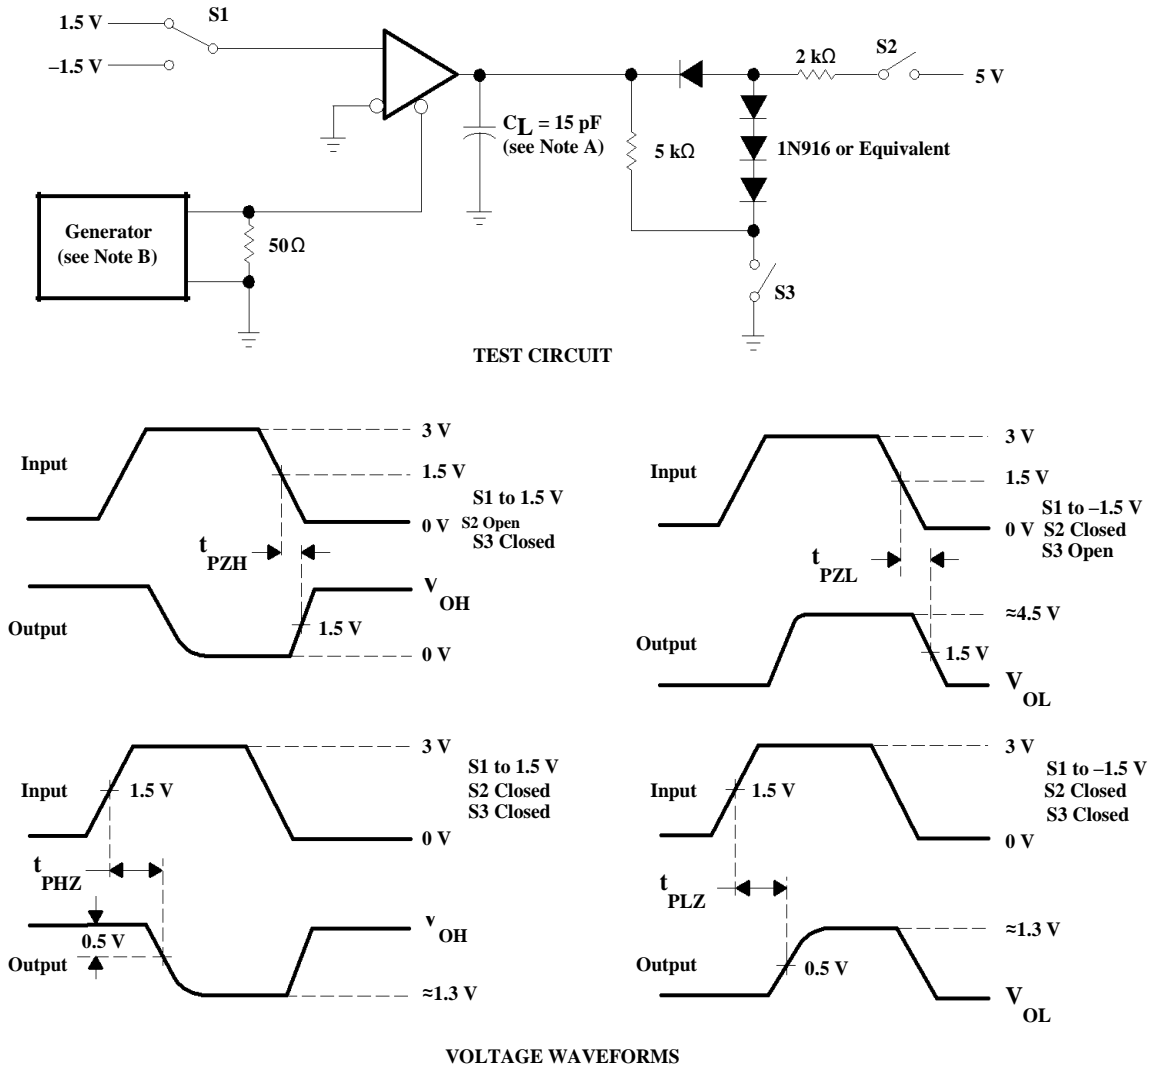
1.5 V
S1
–1.5 V
2 kΩ
S2
5 V
$C_L$ = 15 pF
(see Note A)
5 kΩ
1N916 or Equivalent
Generator
(see Note B)
50 Ω
S3

TEST CIRCUIT

Input
3 V
1.5 V
0 V
S1 to 1.5 V
S2 Open
S3 Closed
$t_{PZH}$
Output
$V_{OH}$
1.5 V
0 V

Input
3 V
1.5 V
0 V
S1 to –1.5 V
S2 Closed
S3 Open
$t_{PZL}$
Output
≈4.5 V
1.5 V
$V_{OL}$

Input
1.5 V
3 V
0 V
S1 to 1.5 V
S2 Closed
S3 Closed
$t_{PHZ}$
Output
0.5 V
$V_{OH}$
≈1.3 V

Input
1.5 V
3 V
0 V
S1 to –1.5 V
S2 Closed
S3 Closed
$t_{PLZ}$
Output
0.5 V
≈1.3 V
$V_{OL}$

VOLTAGE WAVEFORMS